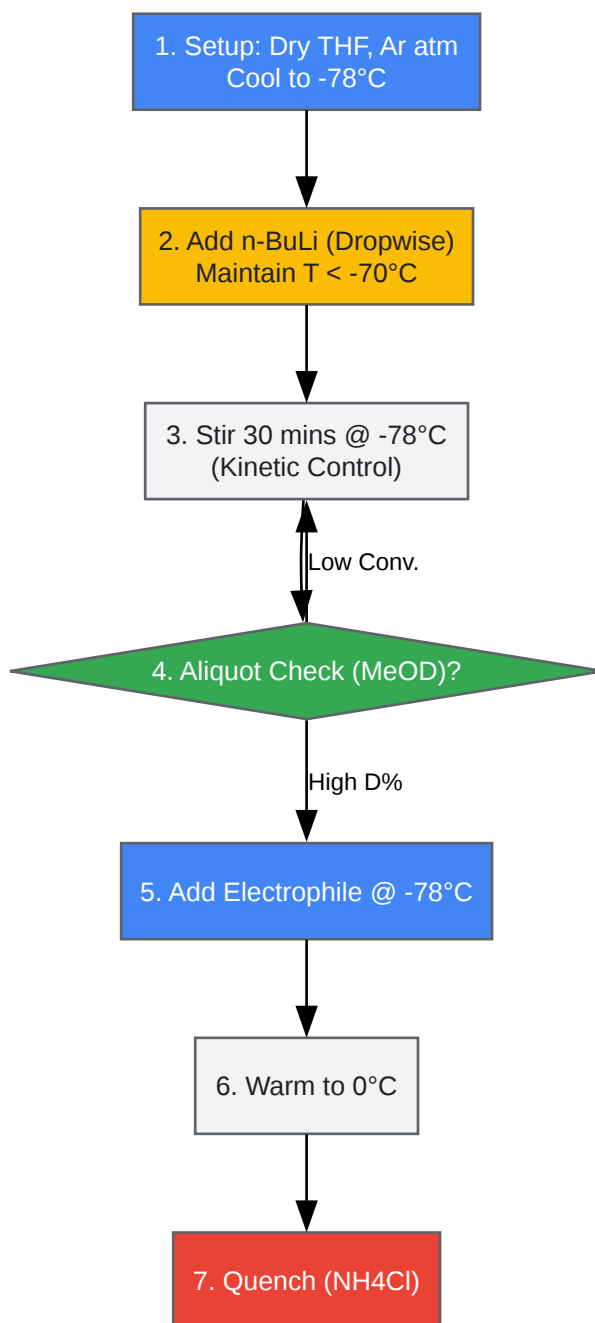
1. Setup: Dry THF, Ar atm
Cool to -78°C

2. Add n-BuLi (Dropwise)
Maintain T < -70°C

3. Stir 30 mins @ -78°C
(Kinetic Control)

Low Conv.

4. Aliquot Check (MeOD)?

High D%

5. Add Electrophile @ -78°C

6. Warm to 0°C

7. Quench (NH4Cl)